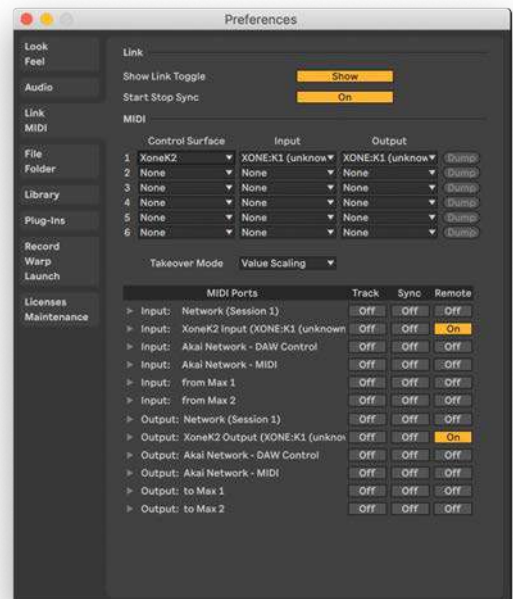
Preferences

Look
Feel

Audio

Link
MIDI

File
Folder

Library

Plug-Ins

Record
Warp
Launch

Licenses
Maintenance

Link

Show Link Toggle Show

Start Stop Sync On

MIDI

| | Control Surface | Input | Output | |
|---|---|---|---|---|
| 1 | XoneK2 | XONE:K1 (unknow | XONE:K1 (unknow | Dump |
| 2 | None | None | None | Dump |
| 3 | None | None | None | Dump |
| 4 | None | None | None | Dump |
| 5 | None | None | None | Dump |
| 6 | None | None | None | Dump |

Takeover Mode Value Scaling

| MIDI Ports | Track | Sync | Remote |
|---|---|---|---|
| Input: Network (Session 1) | Off | Off | Off |
| Input: XoneK2 Input (XONE:K1 (unknown | Off | Off | On |
| Input: Akai Network - DAW Control | Off | Off | Off |
| Input: Akai Network - MIDI | Off | Off | Off |
| Input: from Max 1 | Off | Off | Off |
| Input: from Max 2 | Off | Off | Off |
| Output: Network (Session 1) | Off | Off | Off |
| Output: XoneK2 Output (XONE:K1 (unkno | Off | Off | On |
| Output: Akai Network - DAW Control | Off | Off | Off |
| Output: Akai Network - MIDI | Off | Off | Off |
| Output: to Max 1 | Off | Off | Off |
| Output: to Max 2 | Off | Off | Off |